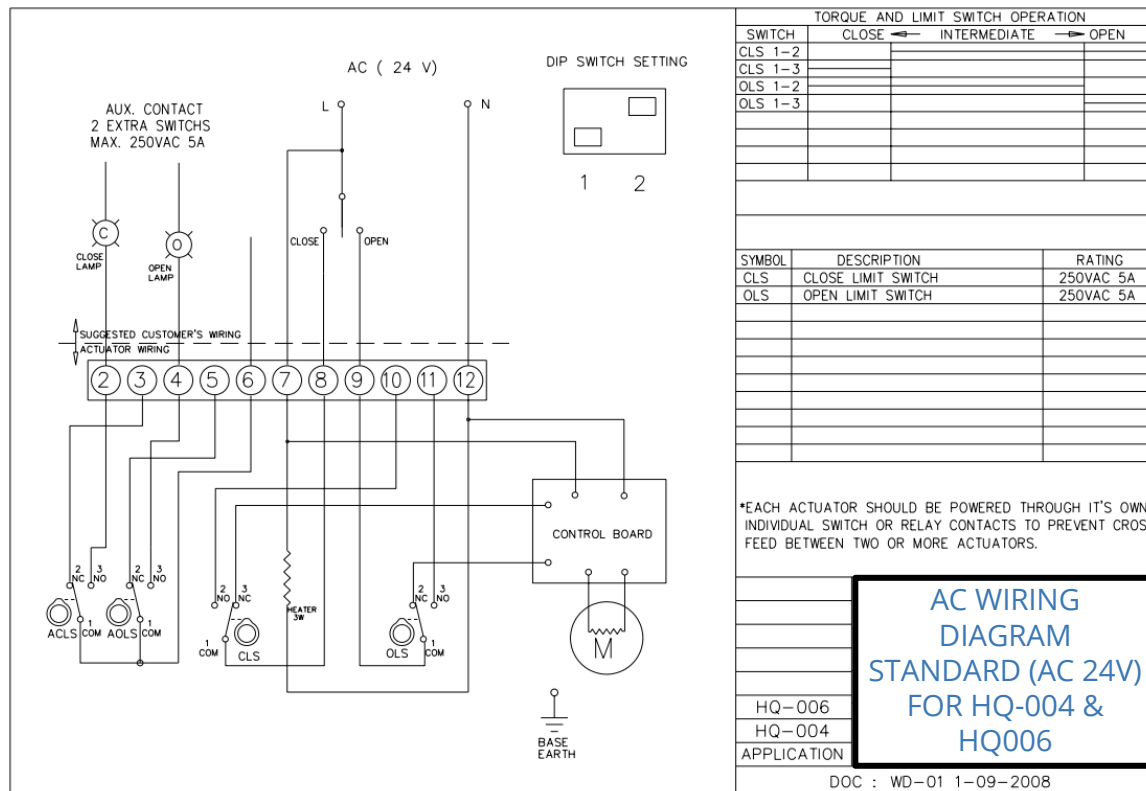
AC ( 24 V)

DIP SWITCH SETTING

1 2

AUX. CONTACT
2 EXTRA SWITCHS
MAX. 250VAC 5A

L N

C
CLOSE LAMP

O
OPEN LAMP

CLOSE OPEN

SUGGESTED CUSTOMER'S WIRING
ACTUATOR WIRING

2 3 4 5 6 7 8 9 10 11 12

CONTROL BOARD

M

2 NC 3 NO
ACLS 1 COM
2 NC 3 NO
AOLS 1 COM

2 NO 3 NC
1 COM
CLS

HEATER 3W

2 NC 3 NO
OLS 1 COM

BASE EARTH

TORQUE AND LIMIT SWITCH OPERATION

| SWITCH | CLOSE ◄— | INTERMEDIATE | —► OPEN |
|---|---|---|---|
| CLS 1-2 | | | |
| CLS 1-3 | | | |
| OLS 1-2 | | | |
| OLS 1-3 | | | |

| SYMBOL | DESCRIPTION | RATING |
|---|---|---|
| CLS | CLOSE LIMIT SWITCH | 250VAC 5A |
| OLS | OPEN LIMIT SWITCH | 250VAC 5A |

*EACH ACTUATOR SHOULD BE POWERED THROUGH IT'S OWN INDIVIDUAL SWITCH OR RELAY CONTACTS TO PREVENT CROS FEED BETWEEN TWO OR MORE ACTUATORS.

HQ-006
HQ-004
APPLICATION

AC WIRING DIAGRAM STANDARD (AC 24V) FOR HQ-004 & HQ006

DOC : WD-01 1-09-2008